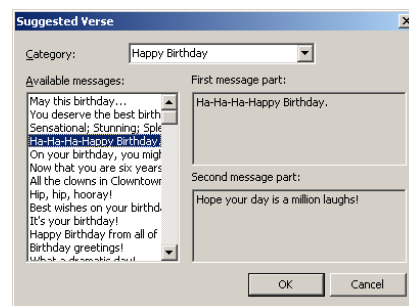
Suggested Verse

Category: Happy Birthday

Available messages:
May this birthday...
You deserve the best birth
Sensational; Stunning; Sple
Ha-Ha-Ha-Happy Birthday.
On your birthday, you migh
Now that you are six years
All the clowns in Clowntowr
Hip, hip, hooray!
Best wishes on your birthda
It's your birthday!
Happy Birthday from all of
Birthday greetings!
What a dramatic day!

First message part:
Ha-Ha-Ha-Happy Birthday.

Second message part:
Hope your day is a million laughs!

OK Cancel